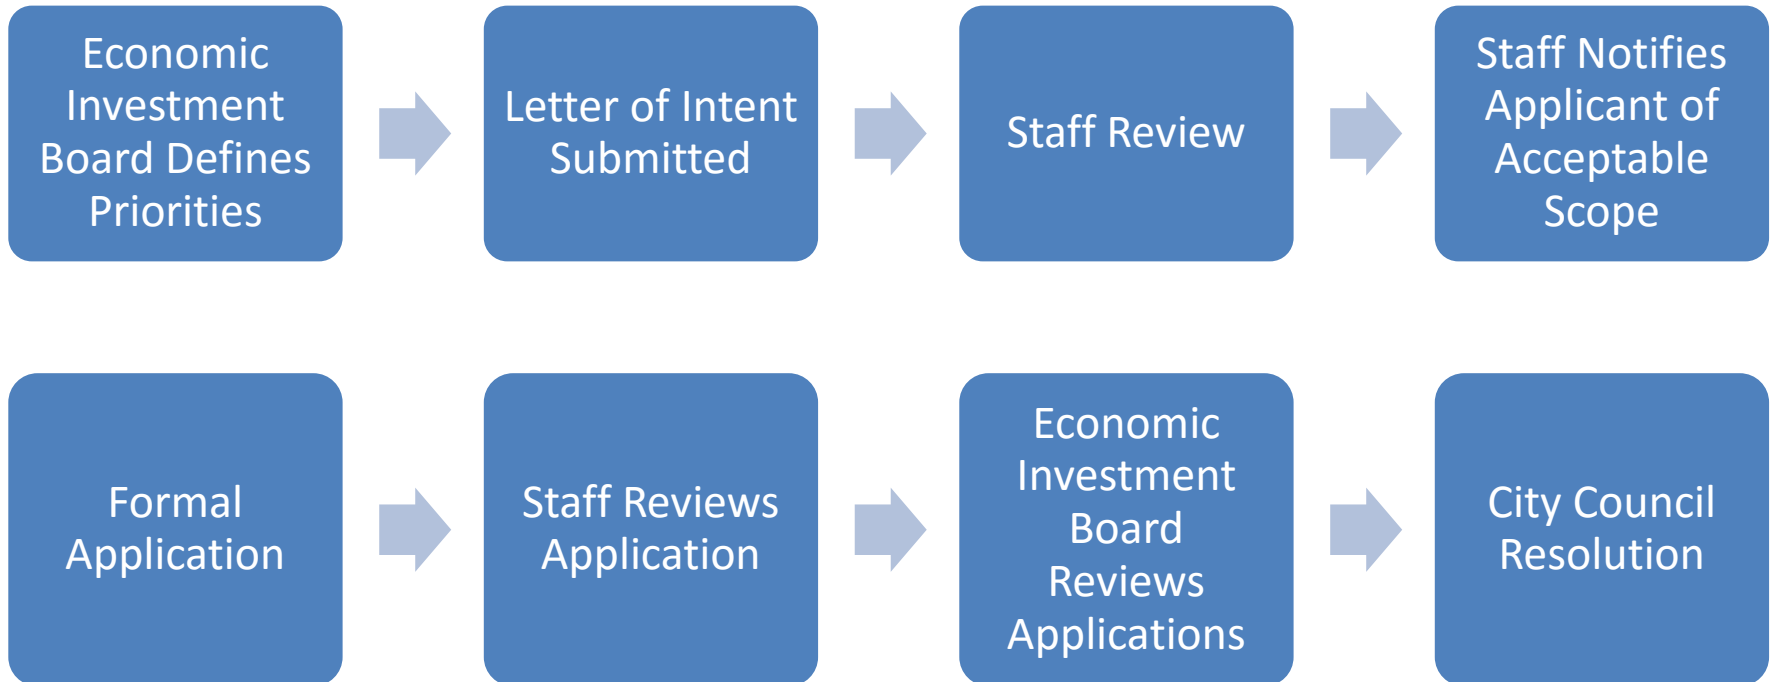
Economic Investment Board Defines Priorities

Letter of Intent Submitted

Staff Review

Staff Notifies Applicant of Acceptable Scope

Formal Application

Staff Reviews Application

Economic Investment Board Reviews Applications

City Council Resolution